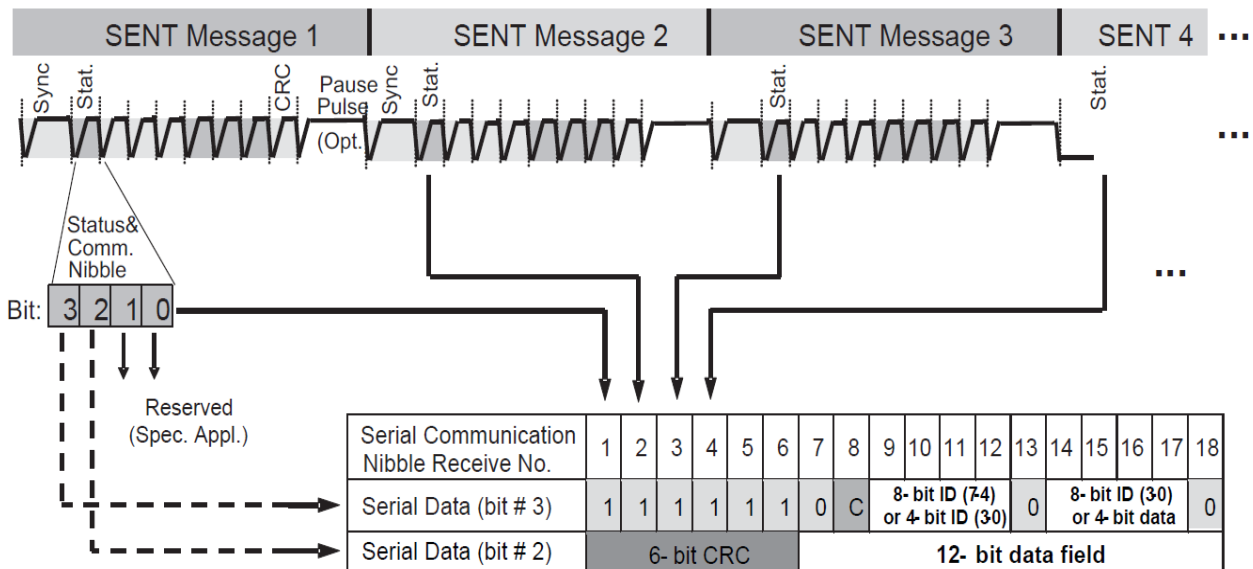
SENT Message 1 SENT Message 2 SENT Message 3 SENT 4 ...

Sync Stat. CRC Pause Pulse (Opt. Sync Stat. Stat. Stat.

...

Status& Comm. Nibble

...

Bit: 3 2 1 0

Reserved (Spec. Appl.)

| Serial Communication Nibble Receive No. | 1 | 2 | 3 | 4 | 5 | 6 | 7 | 8 | 9 | 10 | 11 | 12 | 13 | 14 | 15 | 16 | 17 | 18 |
|---|---|---|---|---|---|---|---|---|---|---|---|---|---|---|---|---|---|---|
| Serial Data (bit # 3) | 1 | 1 | 1 | 1 | 1 | 1 | 0 | C | 8- bit ID (7-4) or 4- bit ID (3-0) | | | | 0 | 8- bit ID (3-0) or 4- bit data | | | | 0 |
| Serial Data (bit # 2) | 6- bit CRC | | | | | | 12- bit data field | | | | | | | | | | | |